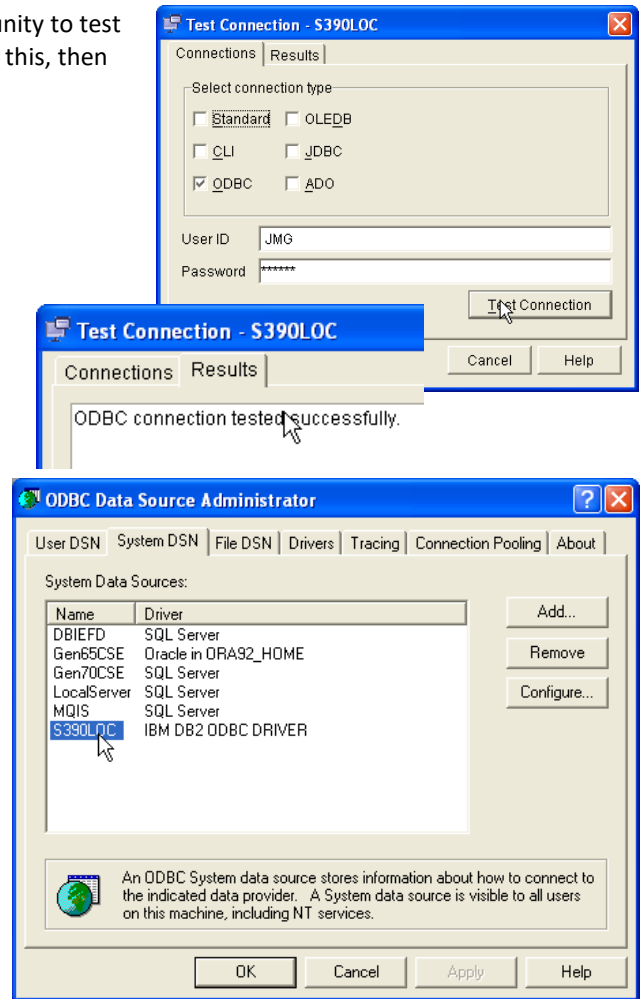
unity to test
this, then

Test Connection - S390LOC

Connections | Results

Select connection type

Standard OLEDB
CLI JDBC
ODBC ADO

User ID JMG
Password ******

Test Connection

Test Connection - S390LOC

Connections | Results

ODBC connection tested successfully.

Cancel Help

ODBC Data Source Administrator

User DSN | System DSN | File DSN | Drivers | Tracing | Connection Pooling | About

System Data Sources:

| Name | Driver |
|---|---|
| DBIEFD | SQL Server |
| Gen65CSE | Oracle in ORA92_HOME |
| Gen70CSE | SQL Server |
| LocalServer | SQL Server |
| MQIS | SQL Server |
| S390LOC | IBM DB2 ODBC DRIVER |

Add...
Remove
Configure...

An ODBC System data source stores information about how to connect to the indicated data provider. A System data source is visible to all users on this machine, including NT services.

OK Cancel Apply Help